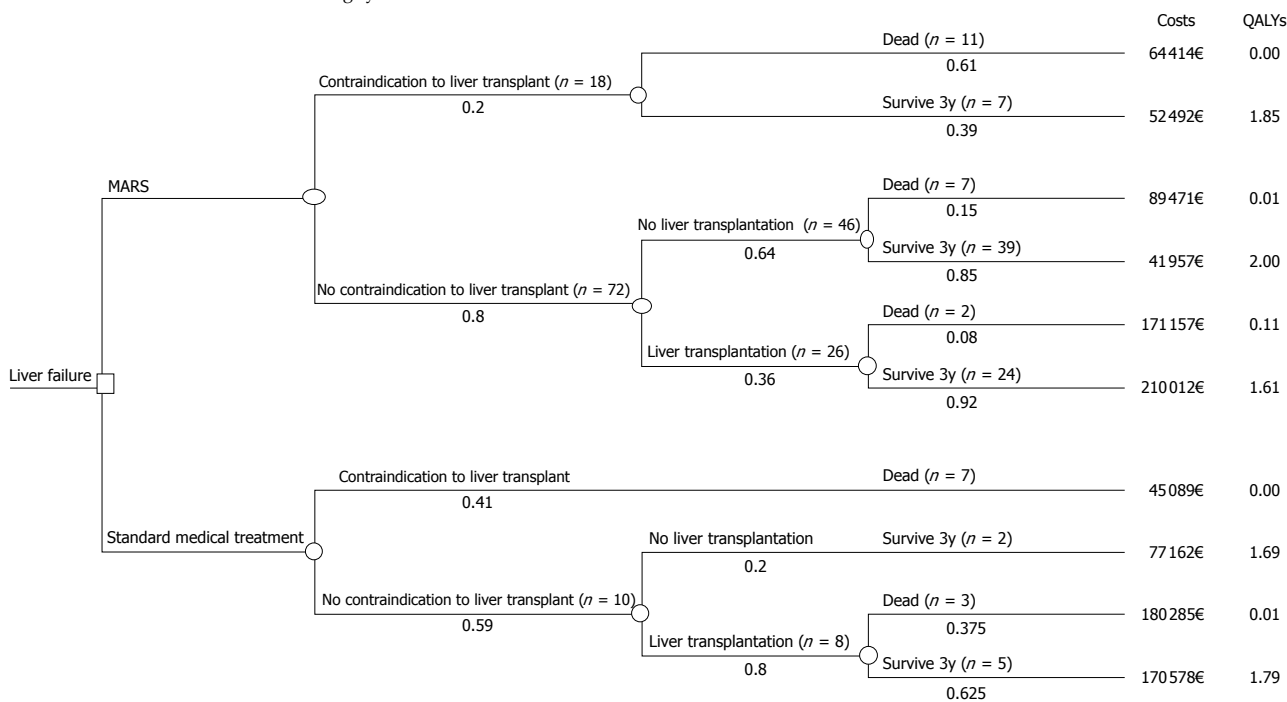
Costs QALYs

Liver failure

MARS

Contraindication to liver transplant ($n$ = 18)
0.2

Dead ($n$ = 11)
0.61
64414€ 0.00

Survive 3y ($n$ = 7)
0.39
52492€ 1.85

No contraindication to liver transplant ($n$ = 72)
0.8

No liver transplantation ($n$ = 46)
0.64

Dead ($n$ = 7)
0.15
89471€ 0.01

Survive 3y ($n$ = 39)
0.85
41957€ 2.00

Liver transplantation ($n$ = 26)
0.36

Dead ($n$ = 2)
0.08
171157€ 0.11

Survive 3y ($n$ = 24)
0.92
210012€ 1.61

Standard medical treatment

Contraindication to liver transplant
0.41

Dead ($n$ = 7)
45089€ 0.00

No contraindication to liver transplant ($n$ = 10)
0.59

No liver transplantation
0.2

Survive 3y ($n$ = 2)
77162€ 1.69

Liver transplantation ($n$ = 8)
0.8

Dead ($n$ = 3)
0.375
180285€ 0.01

Survive 3y ($n$ = 5)
0.625
170578€ 1.79